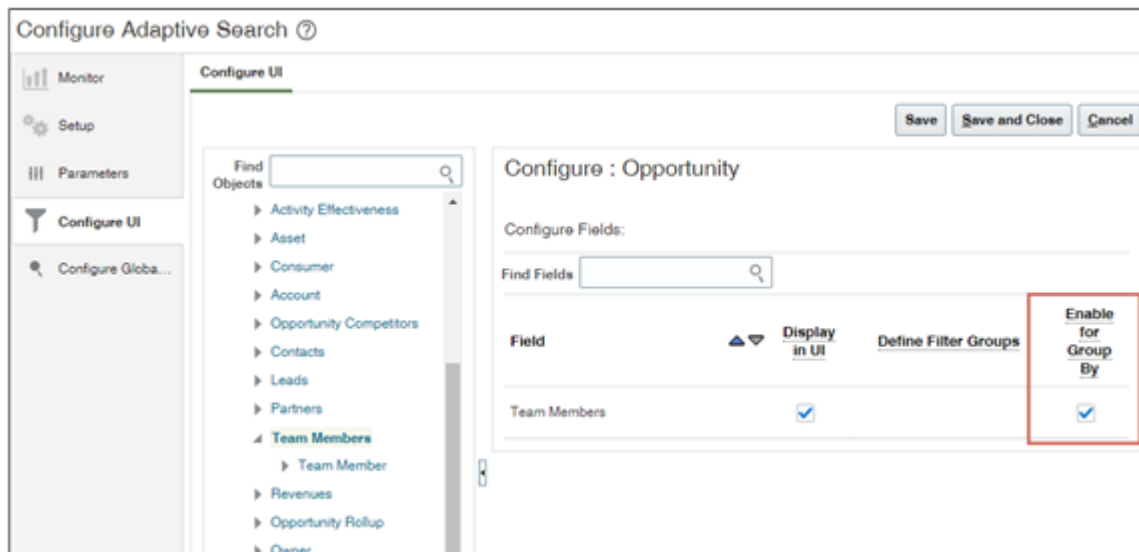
Configure Adaptive Search ⓘ

Monitor

Setup

Parameters

Configure UI

Configure Globa...

Configure UI

Save | Save and Close | Cancel

Find Objects

Activity Effectiveness
Asset
Consumer
Account
Opportunity Competitors
Contacts
Leads
Partners
Team Members
Team Member
Revenues
Opportunity Rollup
Owner

Configure : Opportunity

Configure Fields:

Find Fields

| Field | Display in UI | Define Filter Groups | Enable for Group By |
|---|---|---|---|
| Team Members | ✓ | | ✓ |